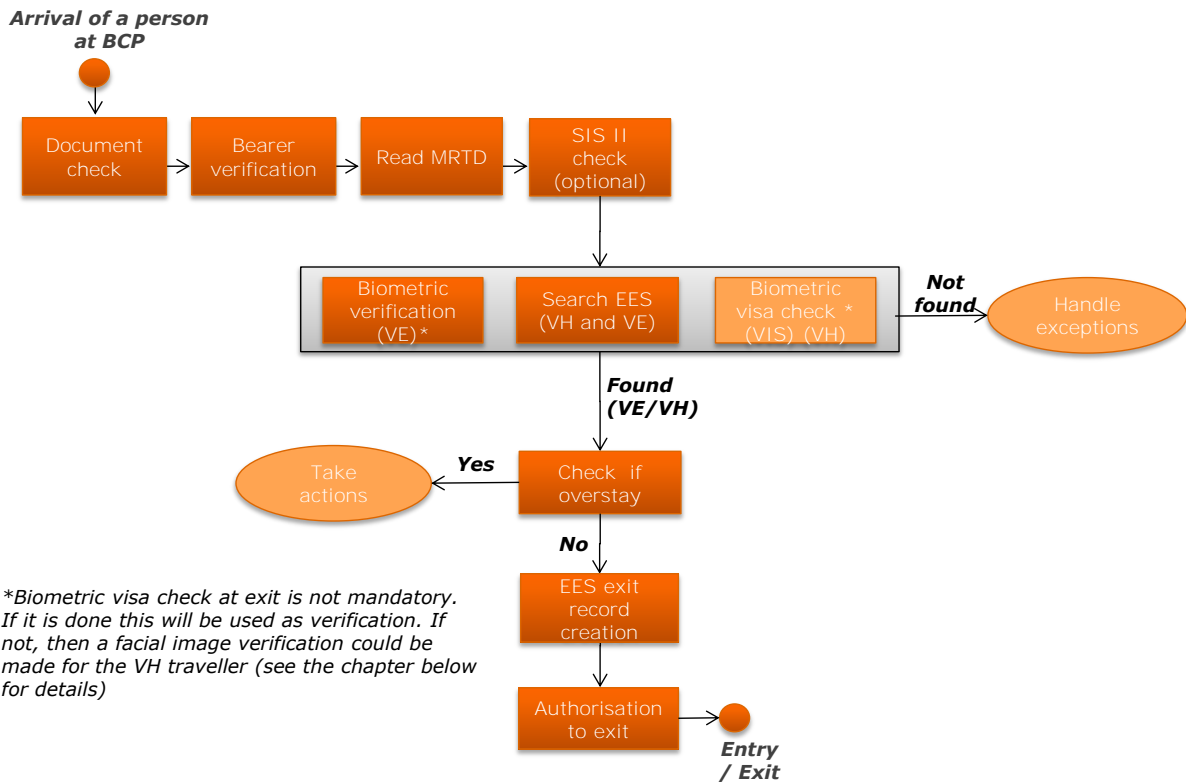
Arrival of a person at BCP

Document check

Bearer verification

Read MRTD

SIS II check (optional)

Biometric verification (VE)*

Search EES (VH and VE)

Biometric visa check * (VIS) (VH)

Not found

Handle exceptions

Found (VE/VH)

Yes

Take actions

Check if overstay

No

EES exit record creation

Authorisation to exit

Entry / Exit

*Biometric visa check at exit is not mandatory. If it is done this will be used as verification. If not, then a facial image verification could be made for the VH traveller (see the chapter below for details)